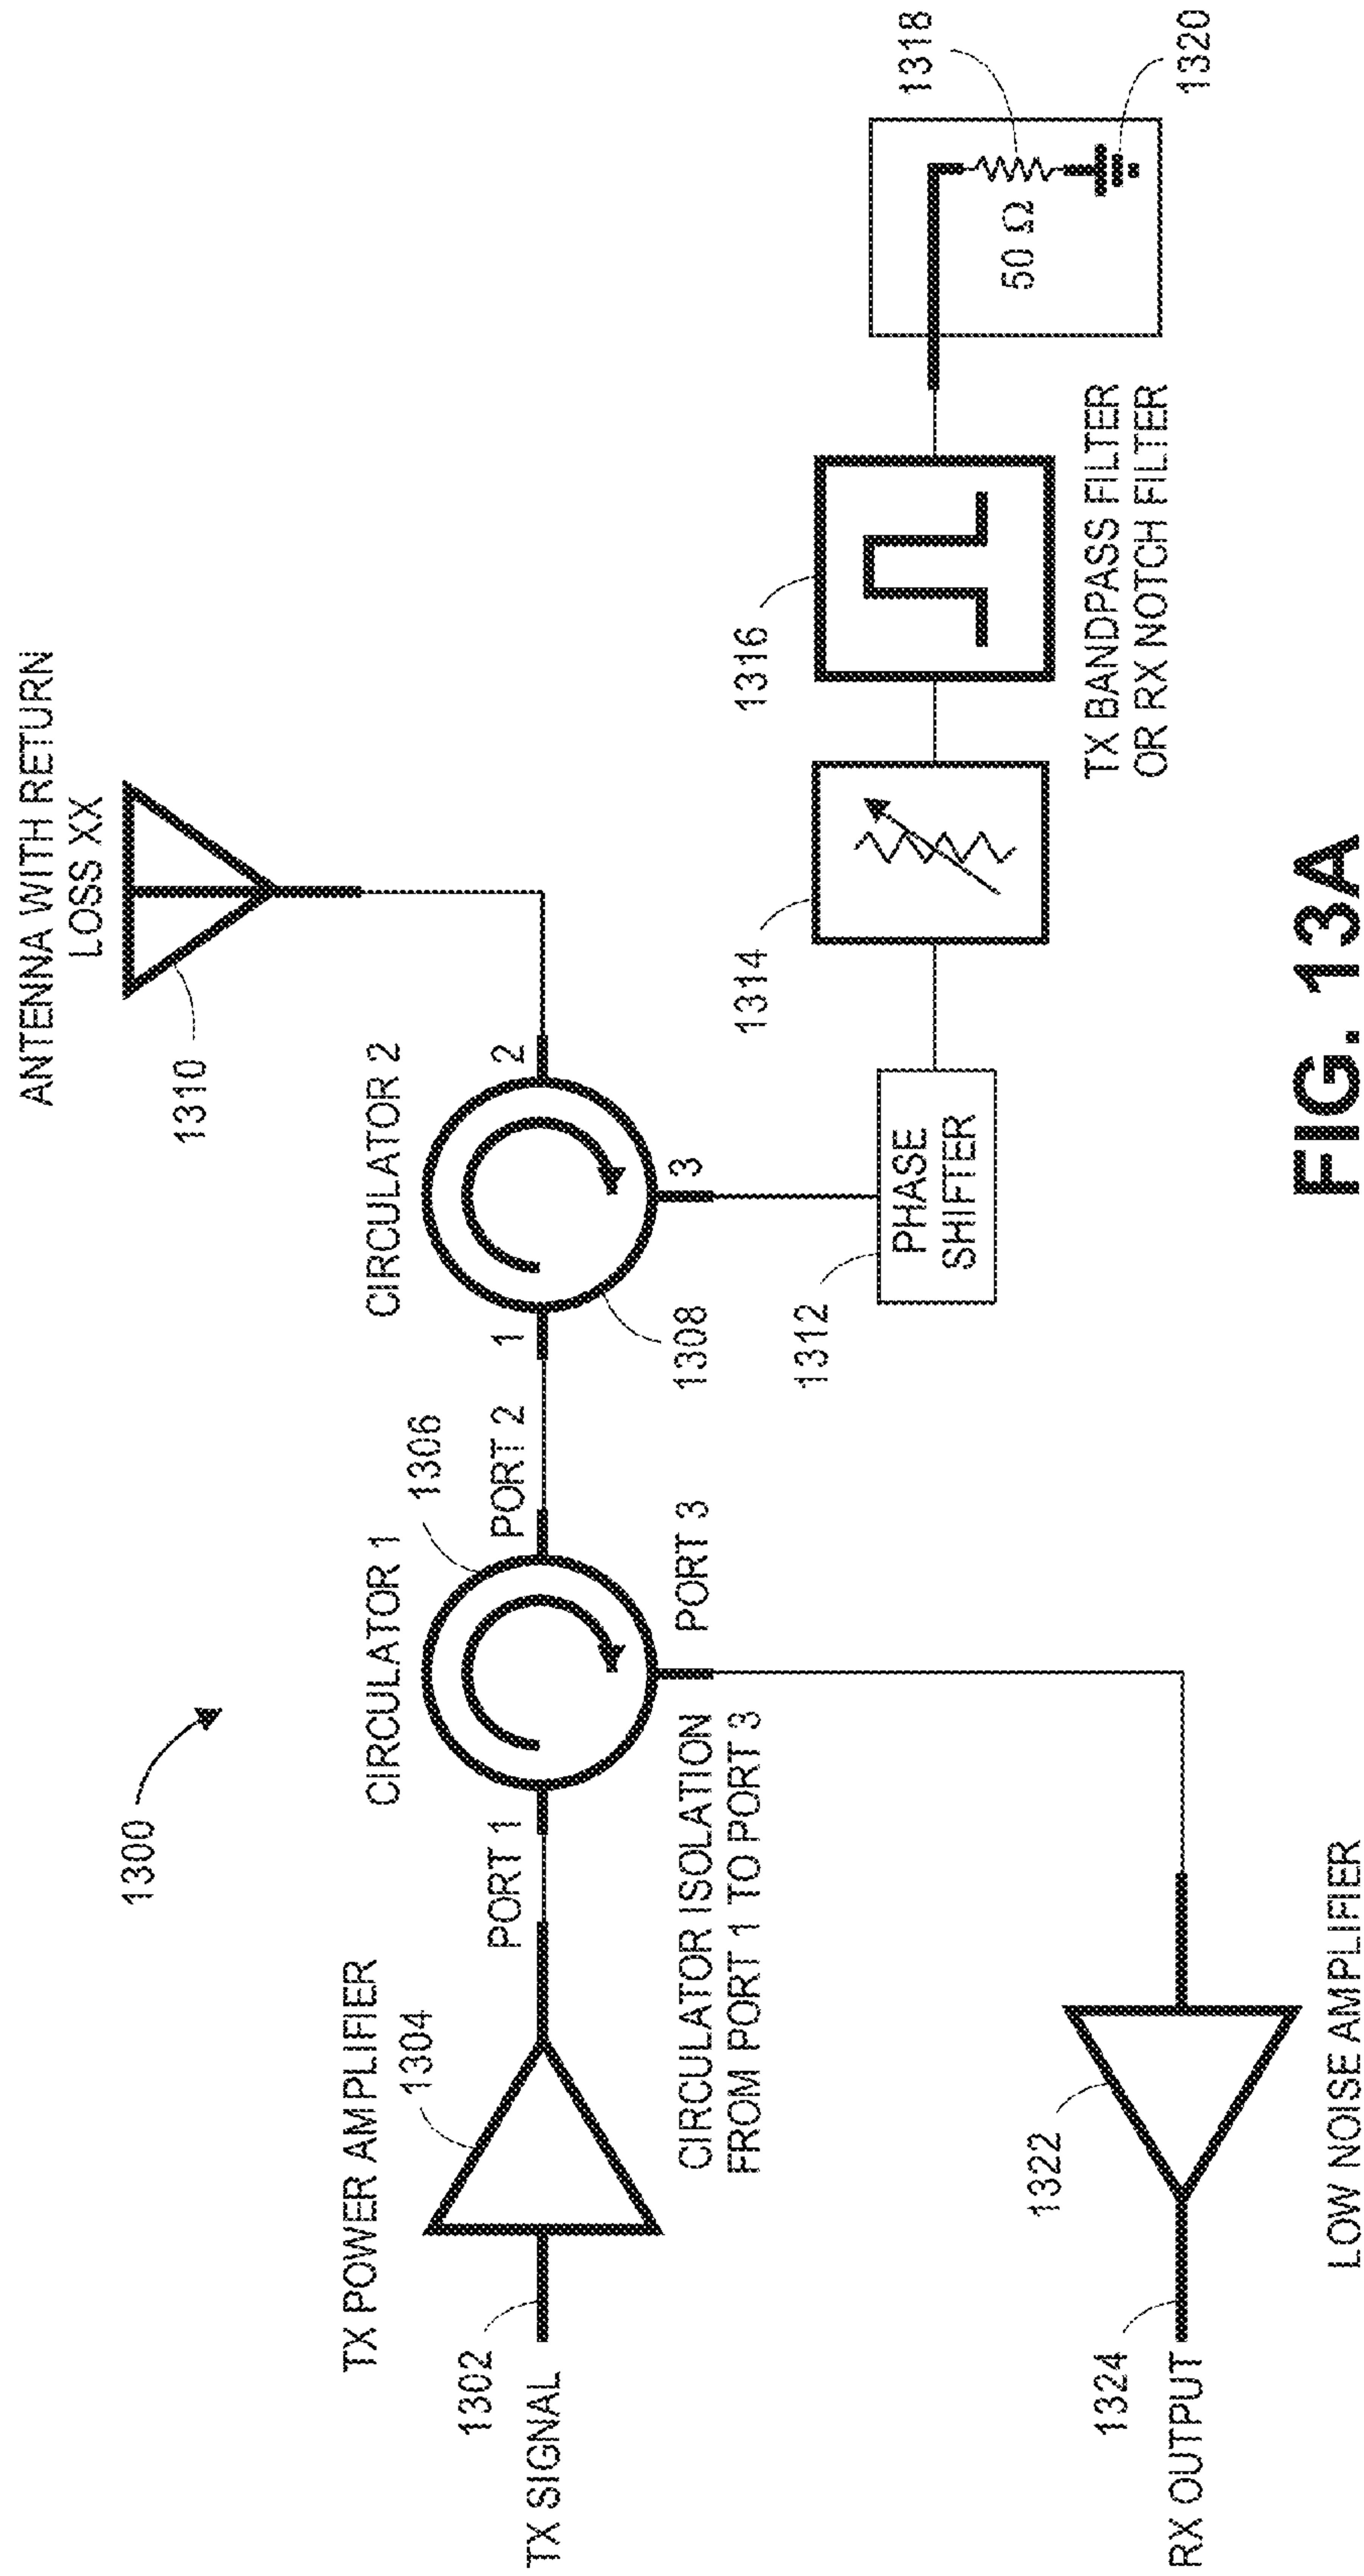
1300

TX POWER AMPLIFIER

1304

1302

TX SIGNAL

PORT 1

CIRCULATOR 1

1306

PORT 2

PORT 3

CIRCULATOR ISOLATION FROM PORT 1 TO PORT 3

CIRCULATOR 2

1

2

3

1308

ANTENNA WITH RETURN LOSS XX

1310

PHASE SHIFTER

1312

1314

1316

TX BANDPASS FILTER OR RX NOTCH FILTER

1318

1320

50 Ω

LOW NOISE AMPLIFIER

1322

1324

RX OUTPUT

FIG. 13A